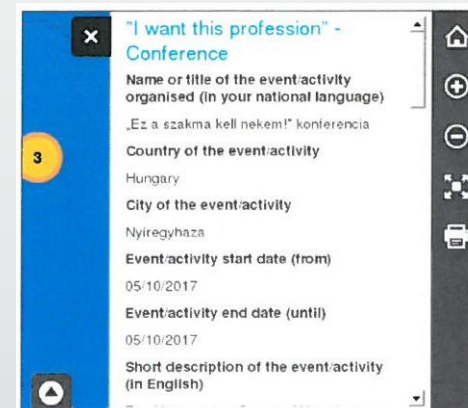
"I want this profession" - Conference

Name or title of the event/activity organised (in your national language)

„Ez a szakma kell nekem!" konferencia

Country of the event/activity

Hungary

City of the event/activity

Nyiregyhaza

Event/activity start date (from)

05/10/2017

Event/activity end date (until)

05/10/2017

Short description of the event/activity (in English)

3

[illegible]